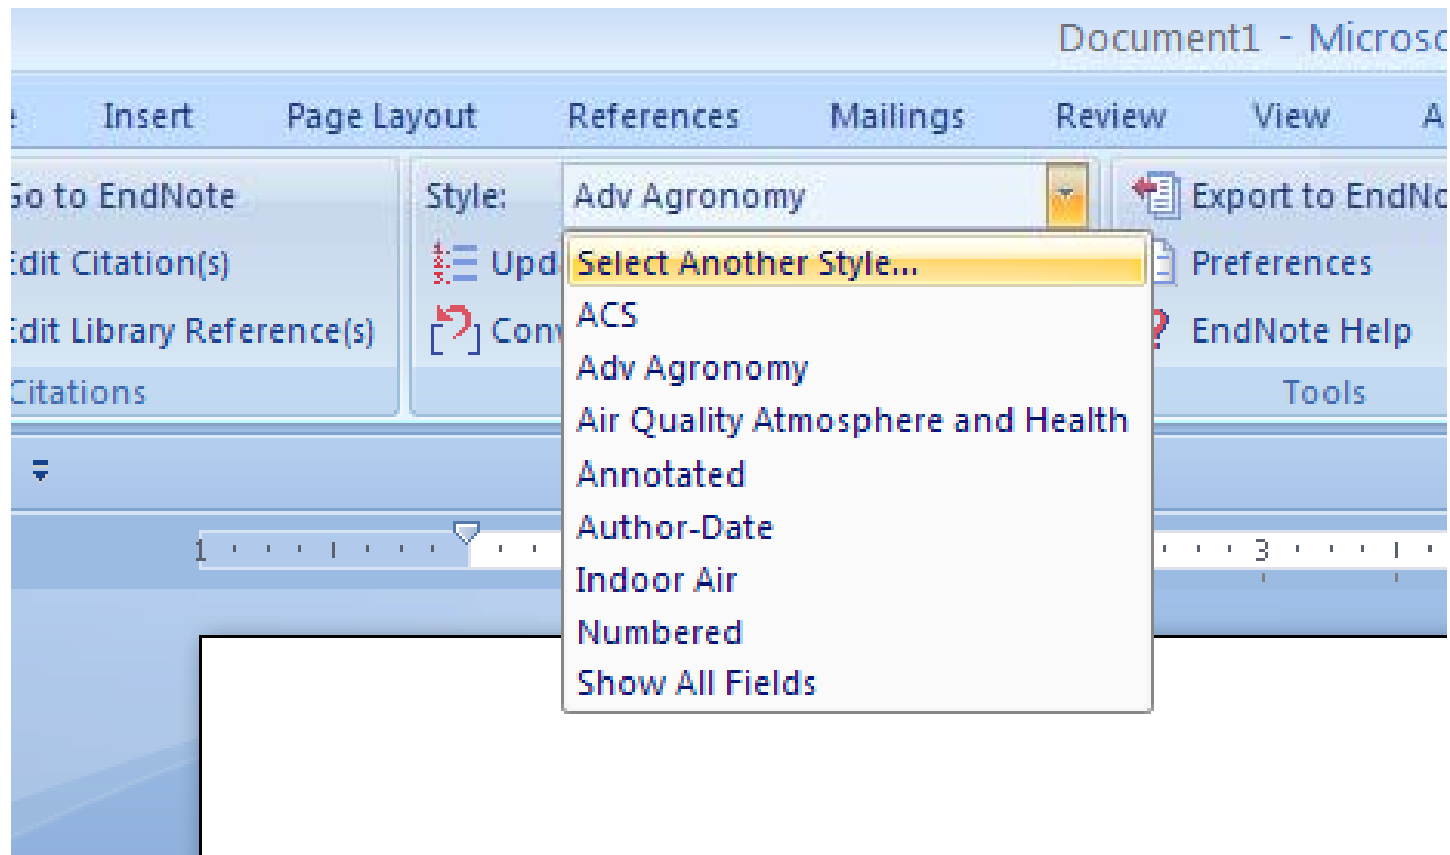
Document1 - Microsc

e Insert Page Layout References Mailings Review View A

Go to EndNote
Edit Citation(s)
Edit Library Reference(s)
Citations

Style: Adv Agronomy
Upd
Conv

Select Another Style...
ACS
Adv Agronomy
Air Quality Atmosphere and Health
Annotated
Author-Date
Indoor Air
Numbered
Show All Fields

Export to EndNo
Preferences
EndNote Help
Tools

1 3